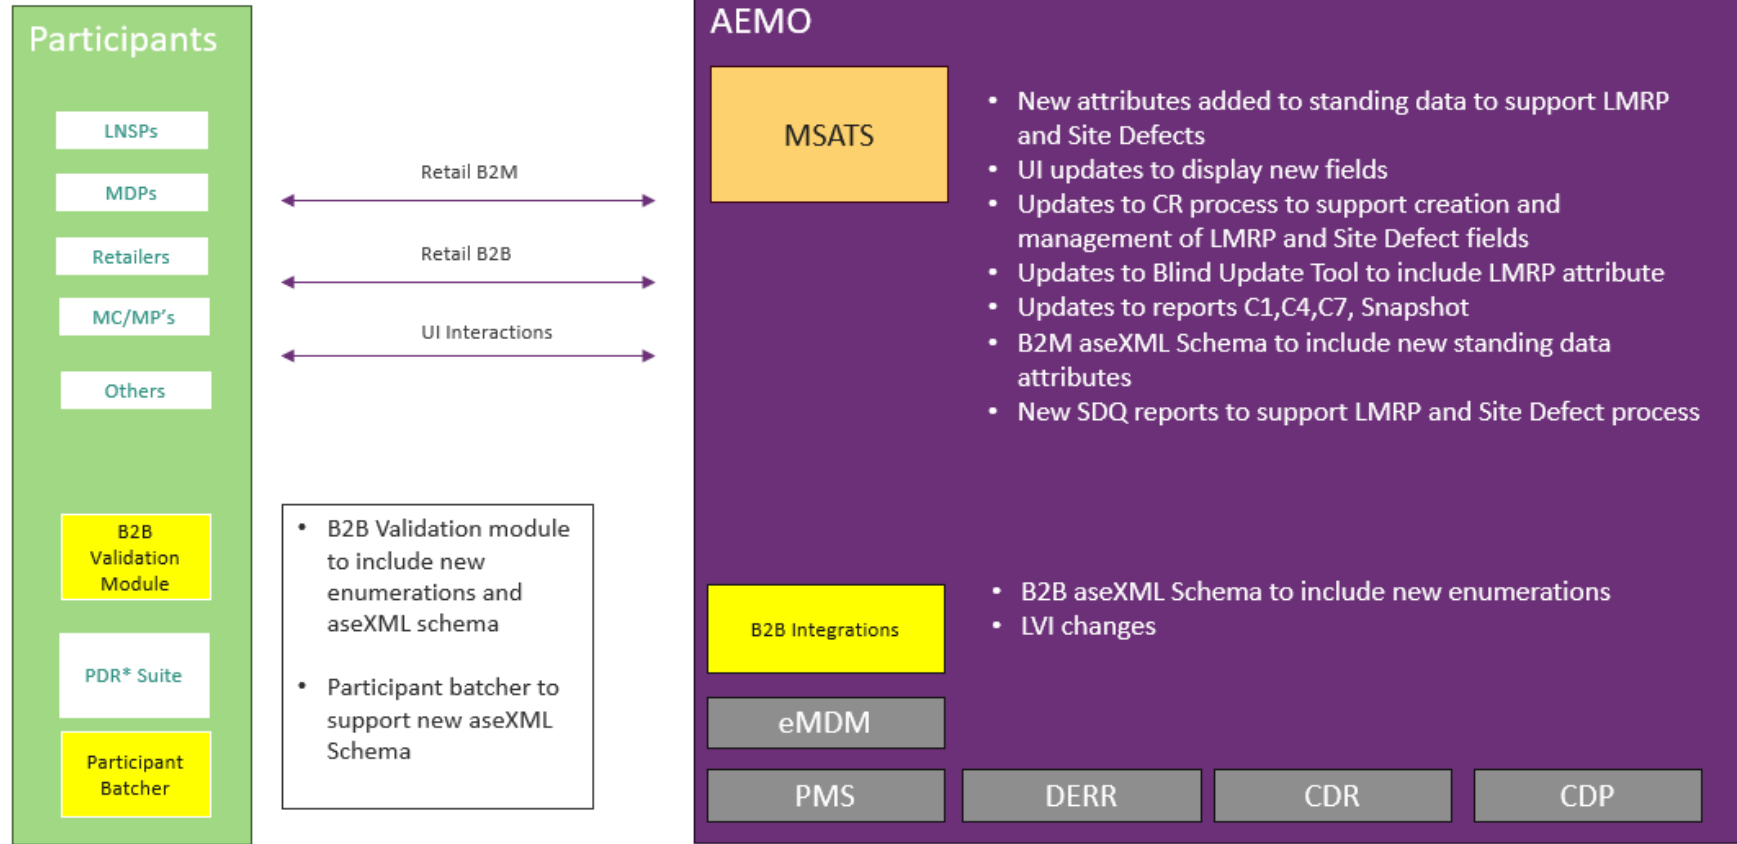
Participants

LNSPs

MDPs

Retailers

MC/MP's

Others

B2B Validation Module

PDR* Suite

Participant Batcher

Retail B2M

Retail B2B

UI Interactions

• B2B Validation module to include new enumerations and aseXML schema

• Participant batcher to support new aseXML Schema

AEMO

MSATS

• New attributes added to standing data to support LMRP and Site Defects
• UI updates to display new fields
• Updates to CR process to support creation and management of LMRP and Site Defect fields
• Updates to Blind Update Tool to include LMRP attribute
• Updates to reports C1,C4,C7, Snapshot
• B2M aseXML Schema to include new standing data attributes
• New SDQ reports to support LMRP and Site Defect process

B2B Integrations

• B2B aseXML Schema to include new enumerations
• LVI changes

eMDM

PMS

DERR

CDR

CDP